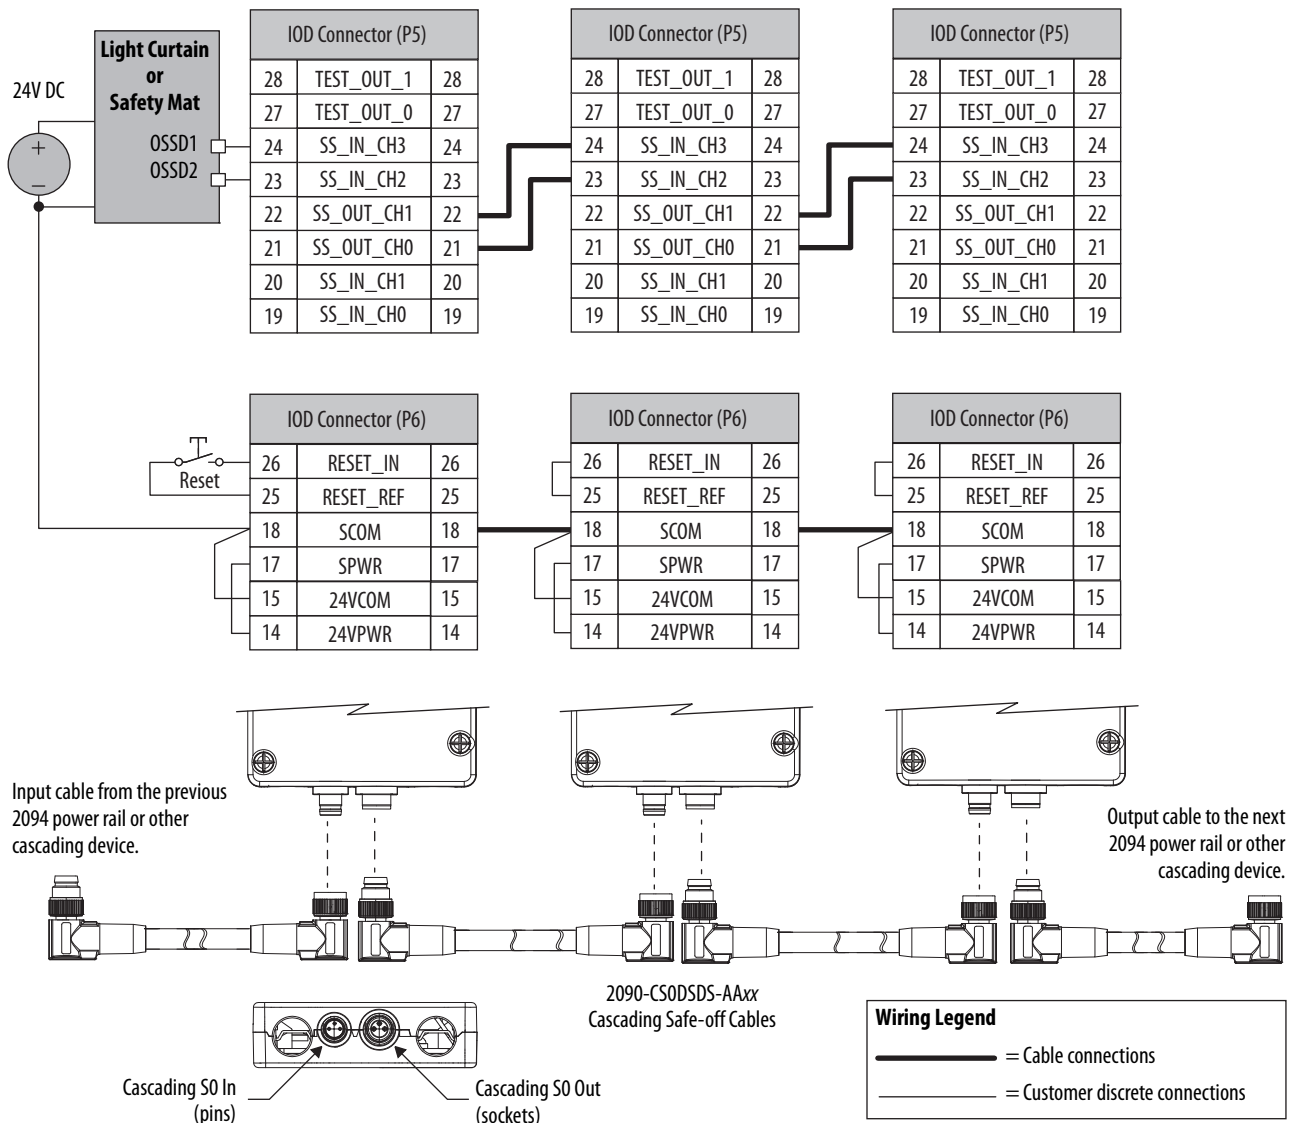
24V DC

Light Curtain or Safety Mat

OSSD1
OSSD2

| IOD Connector (P5) | | |
|---|---|---|
| 28 | TEST_OUT_1 | 28 |
| 27 | TEST_OUT_0 | 27 |
| 24 | SS_IN_CH3 | 24 |
| 23 | SS_IN_CH2 | 23 |
| 22 | SS_OUT_CH1 | 22 |
| 21 | SS_OUT_CH0 | 21 |
| 20 | SS_IN_CH1 | 20 |
| 19 | SS_IN_CH0 | 19 |

| IOD Connector (P5) | | |
|---|---|---|
| 28 | TEST_OUT_1 | 28 |
| 27 | TEST_OUT_0 | 27 |
| 24 | SS_IN_CH3 | 24 |
| 23 | SS_IN_CH2 | 23 |
| 22 | SS_OUT_CH1 | 22 |
| 21 | SS_OUT_CH0 | 21 |
| 20 | SS_IN_CH1 | 20 |
| 19 | SS_IN_CH0 | 19 |

| IOD Connector (P5) | | |
|---|---|---|
| 28 | TEST_OUT_1 | 28 |
| 27 | TEST_OUT_0 | 27 |
| 24 | SS_IN_CH3 | 24 |
| 23 | SS_IN_CH2 | 23 |
| 22 | SS_OUT_CH1 | 22 |
| 21 | SS_OUT_CH0 | 21 |
| 20 | SS_IN_CH1 | 20 |
| 19 | SS_IN_CH0 | 19 |

Reset

| IOD Connector (P6) | | |
|---|---|---|
| 26 | RESET_IN | 26 |
| 25 | RESET_REF | 25 |
| 18 | SCOM | 18 |
| 17 | SPWR | 17 |
| 15 | 24VCOM | 15 |
| 14 | 24VPWR | 14 |

| IOD Connector (P6) | | |
|---|---|---|
| 26 | RESET_IN | 26 |
| 25 | RESET_REF | 25 |
| 18 | SCOM | 18 |
| 17 | SPWR | 17 |
| 15 | 24VCOM | 15 |
| 14 | 24VPWR | 14 |

| IOD Connector (P6) | | |
|---|---|---|
| 26 | RESET_IN | 26 |
| 25 | RESET_REF | 25 |
| 18 | SCOM | 18 |
| 17 | SPWR | 17 |
| 15 | 24VCOM | 15 |
| 14 | 24VPWR | 14 |

Input cable from the previous 2094 power rail or other cascading device.

Output cable to the next 2094 power rail or other cascading device.

2090-CS0DSDS-AA*xx*
Cascading Safe-off Cables

Cascading S0 In (pins)

Cascading S0 Out (sockets)

Wiring Legend
= Cable connections
= Customer discrete connections